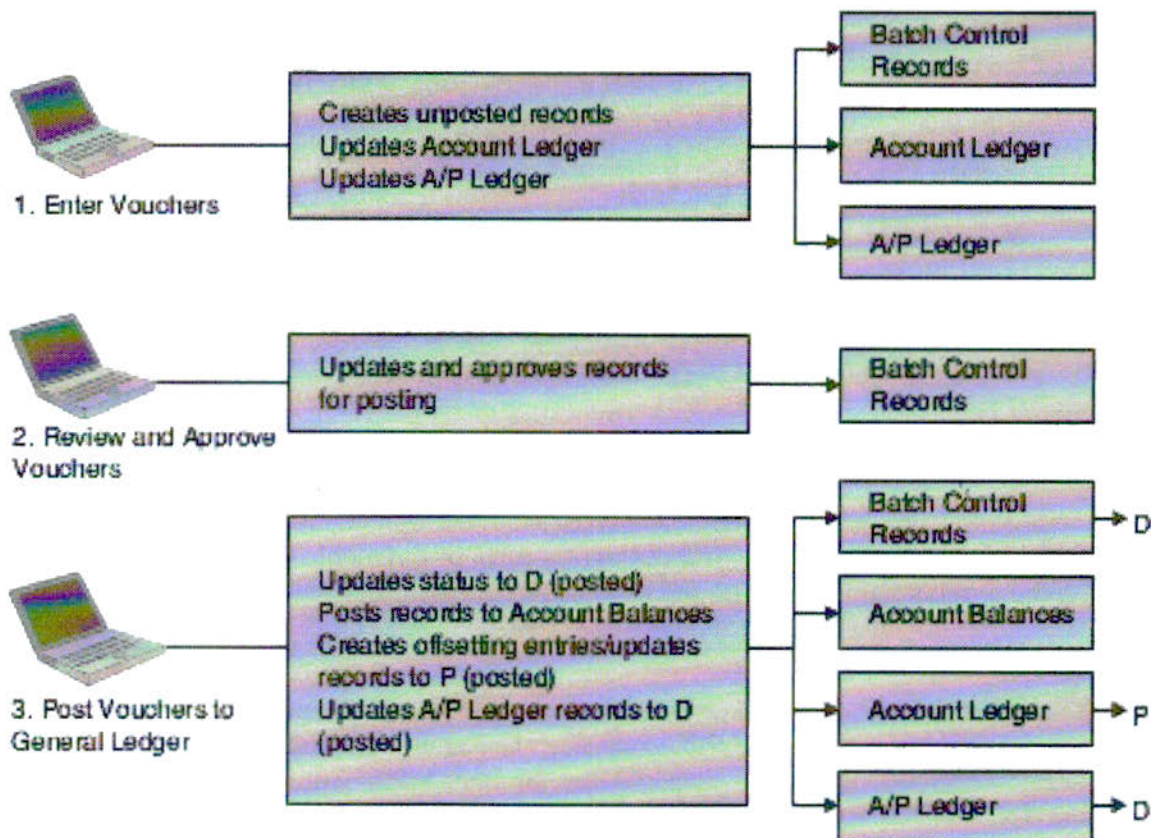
1. Enter Vouchers

Creates unposted records
Updates Account Ledger
Updates A/P Ledger

Batch Control Records

Account Ledger

A/P Ledger

2. Review and Approve Vouchers

Updates and approves records for posting

Batch Control Records

3. Post Vouchers to General Ledger

Updates status to D (posted)
Posts records to Account Balances
Creates offsetting entries/updates records to P (posted)
Updates A/P Ledger records to D (posted)

Batch Control Records → D

Account Balances

Account Ledger → P

A/P Ledger → D